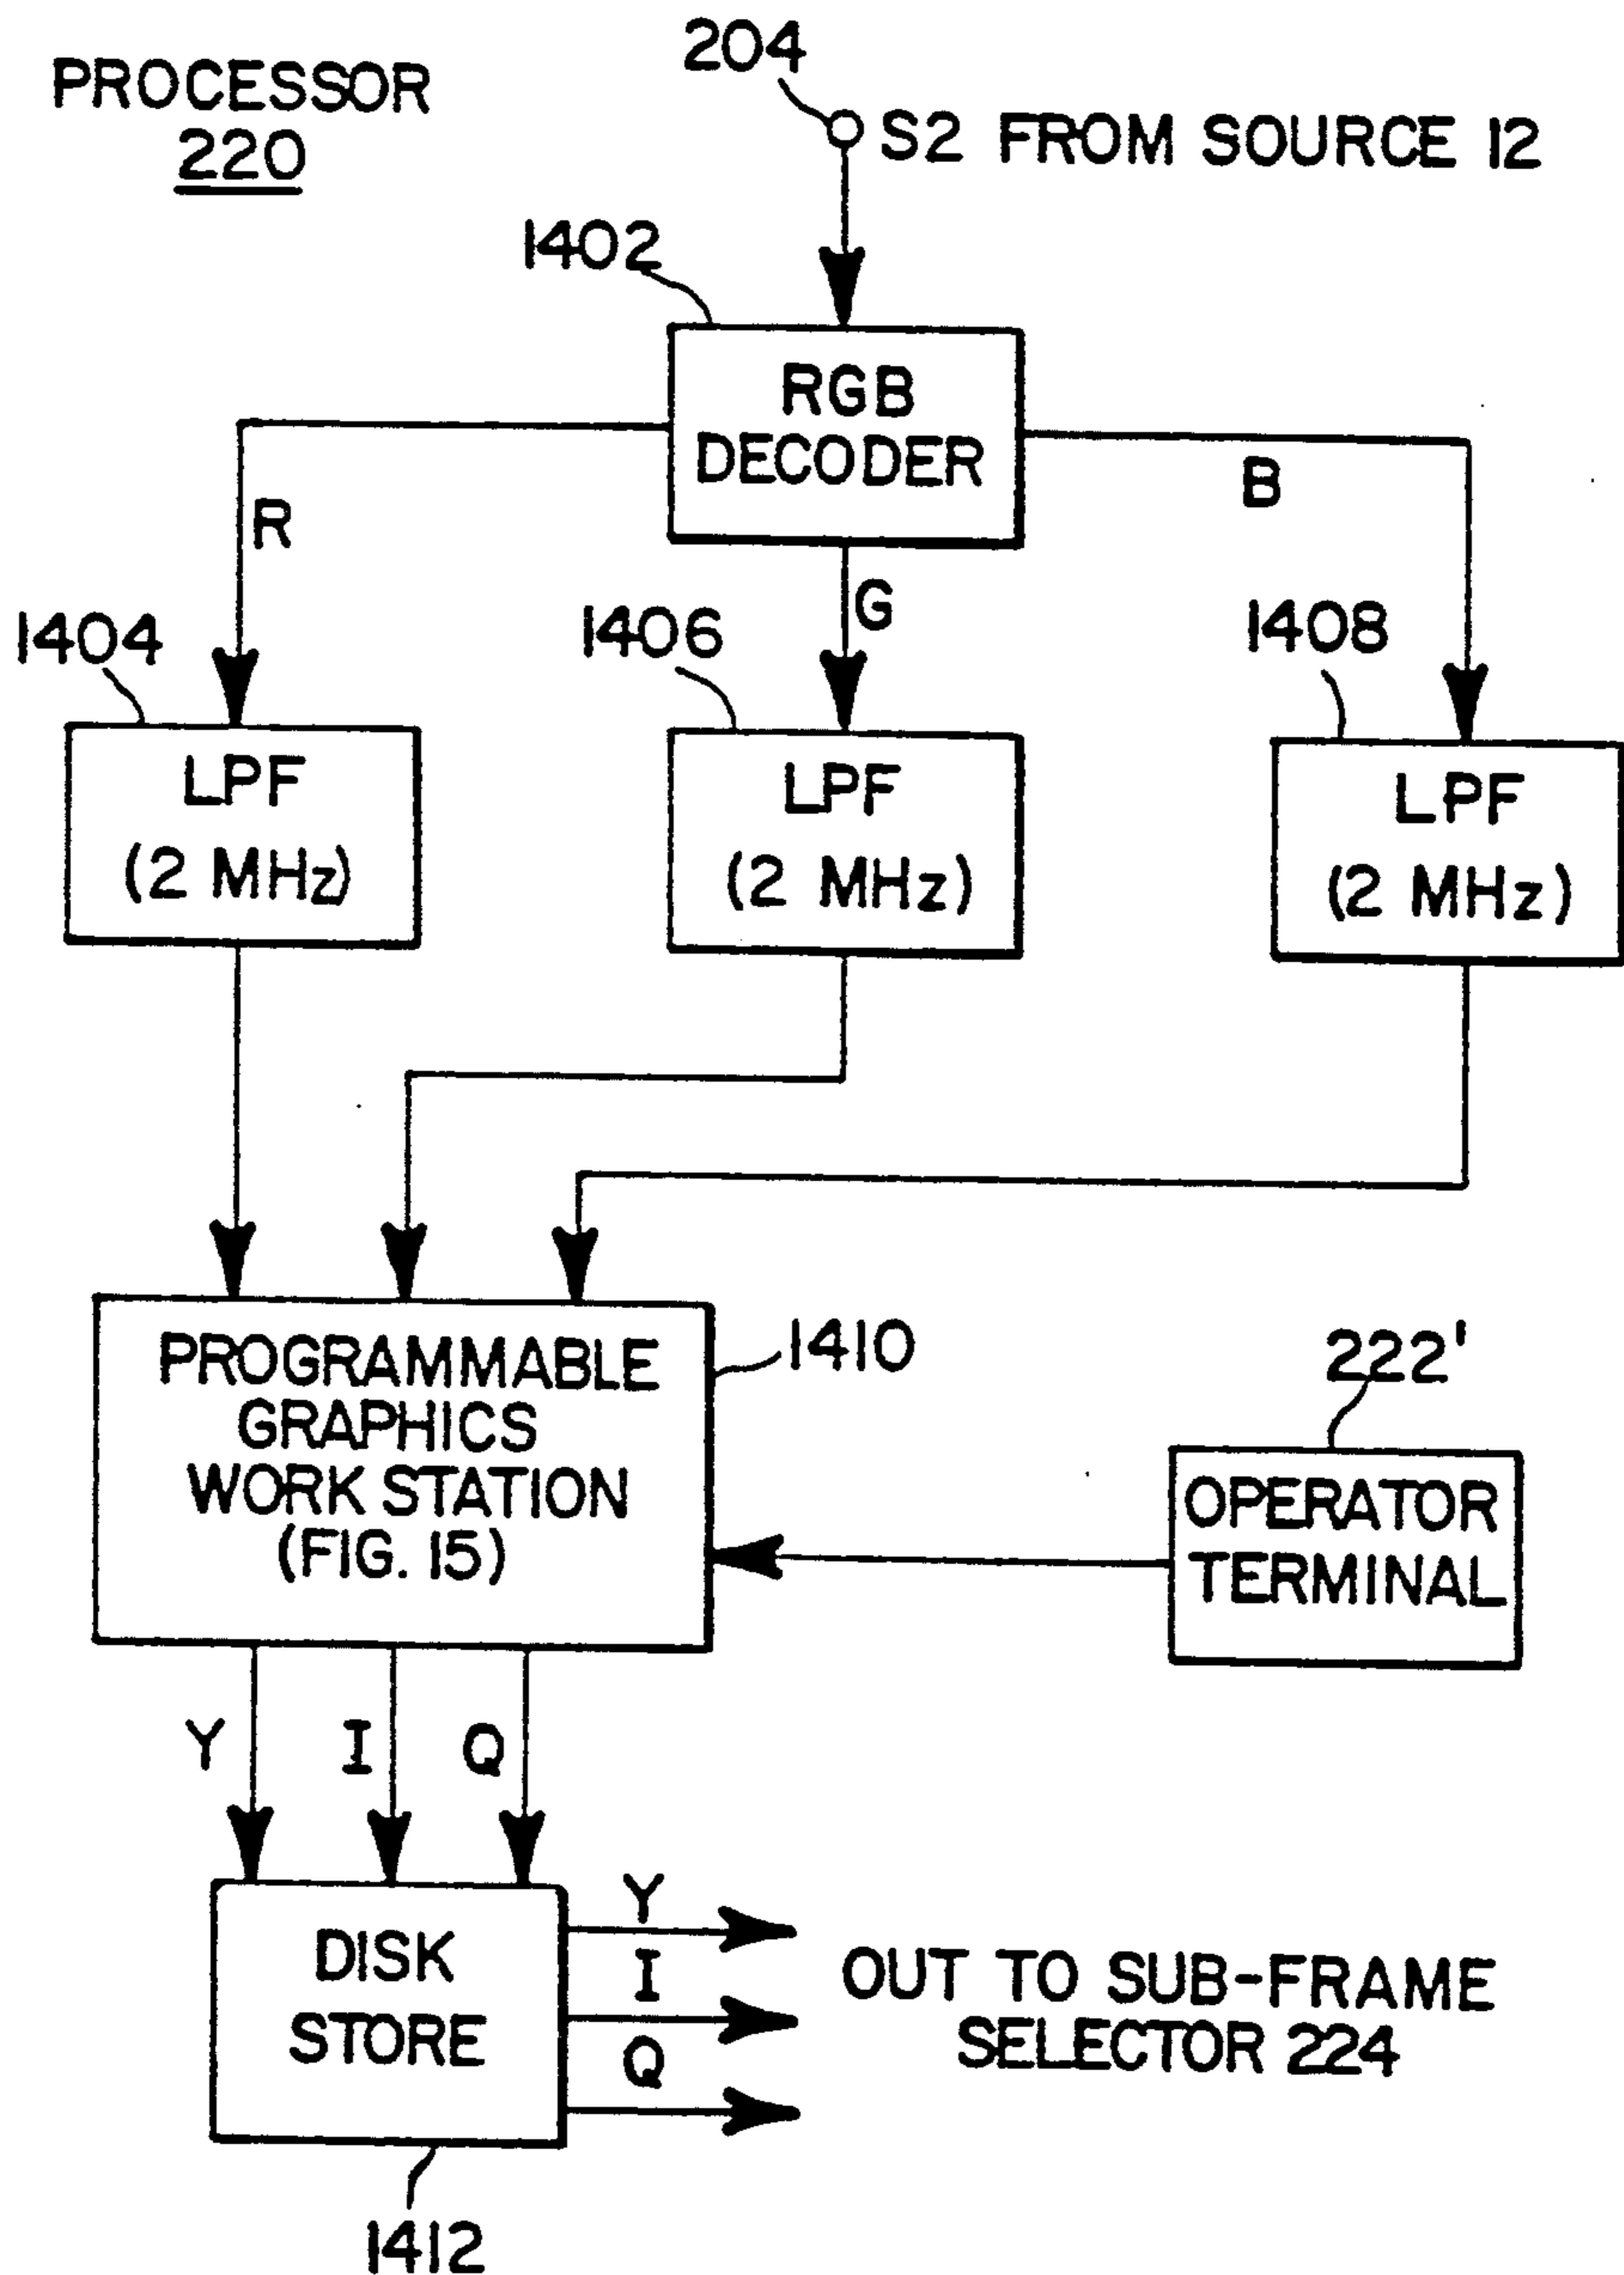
PROCESSOR
220

204
S2 FROM SOURCE 12

1402
RGB DECODER

R
B
G

1404
LPF (2 MHz)

1406
LPF (2 MHz)

1408
LPF (2 MHz)

PROGRAMMABLE GRAPHICS WORK STATION (FIG. 15)
1410

222'
OPERATOR TERMINAL

Y I Q

DISK STORE
Y
I
Q
OUT TO SUB-FRAME SELECTOR 224

1412